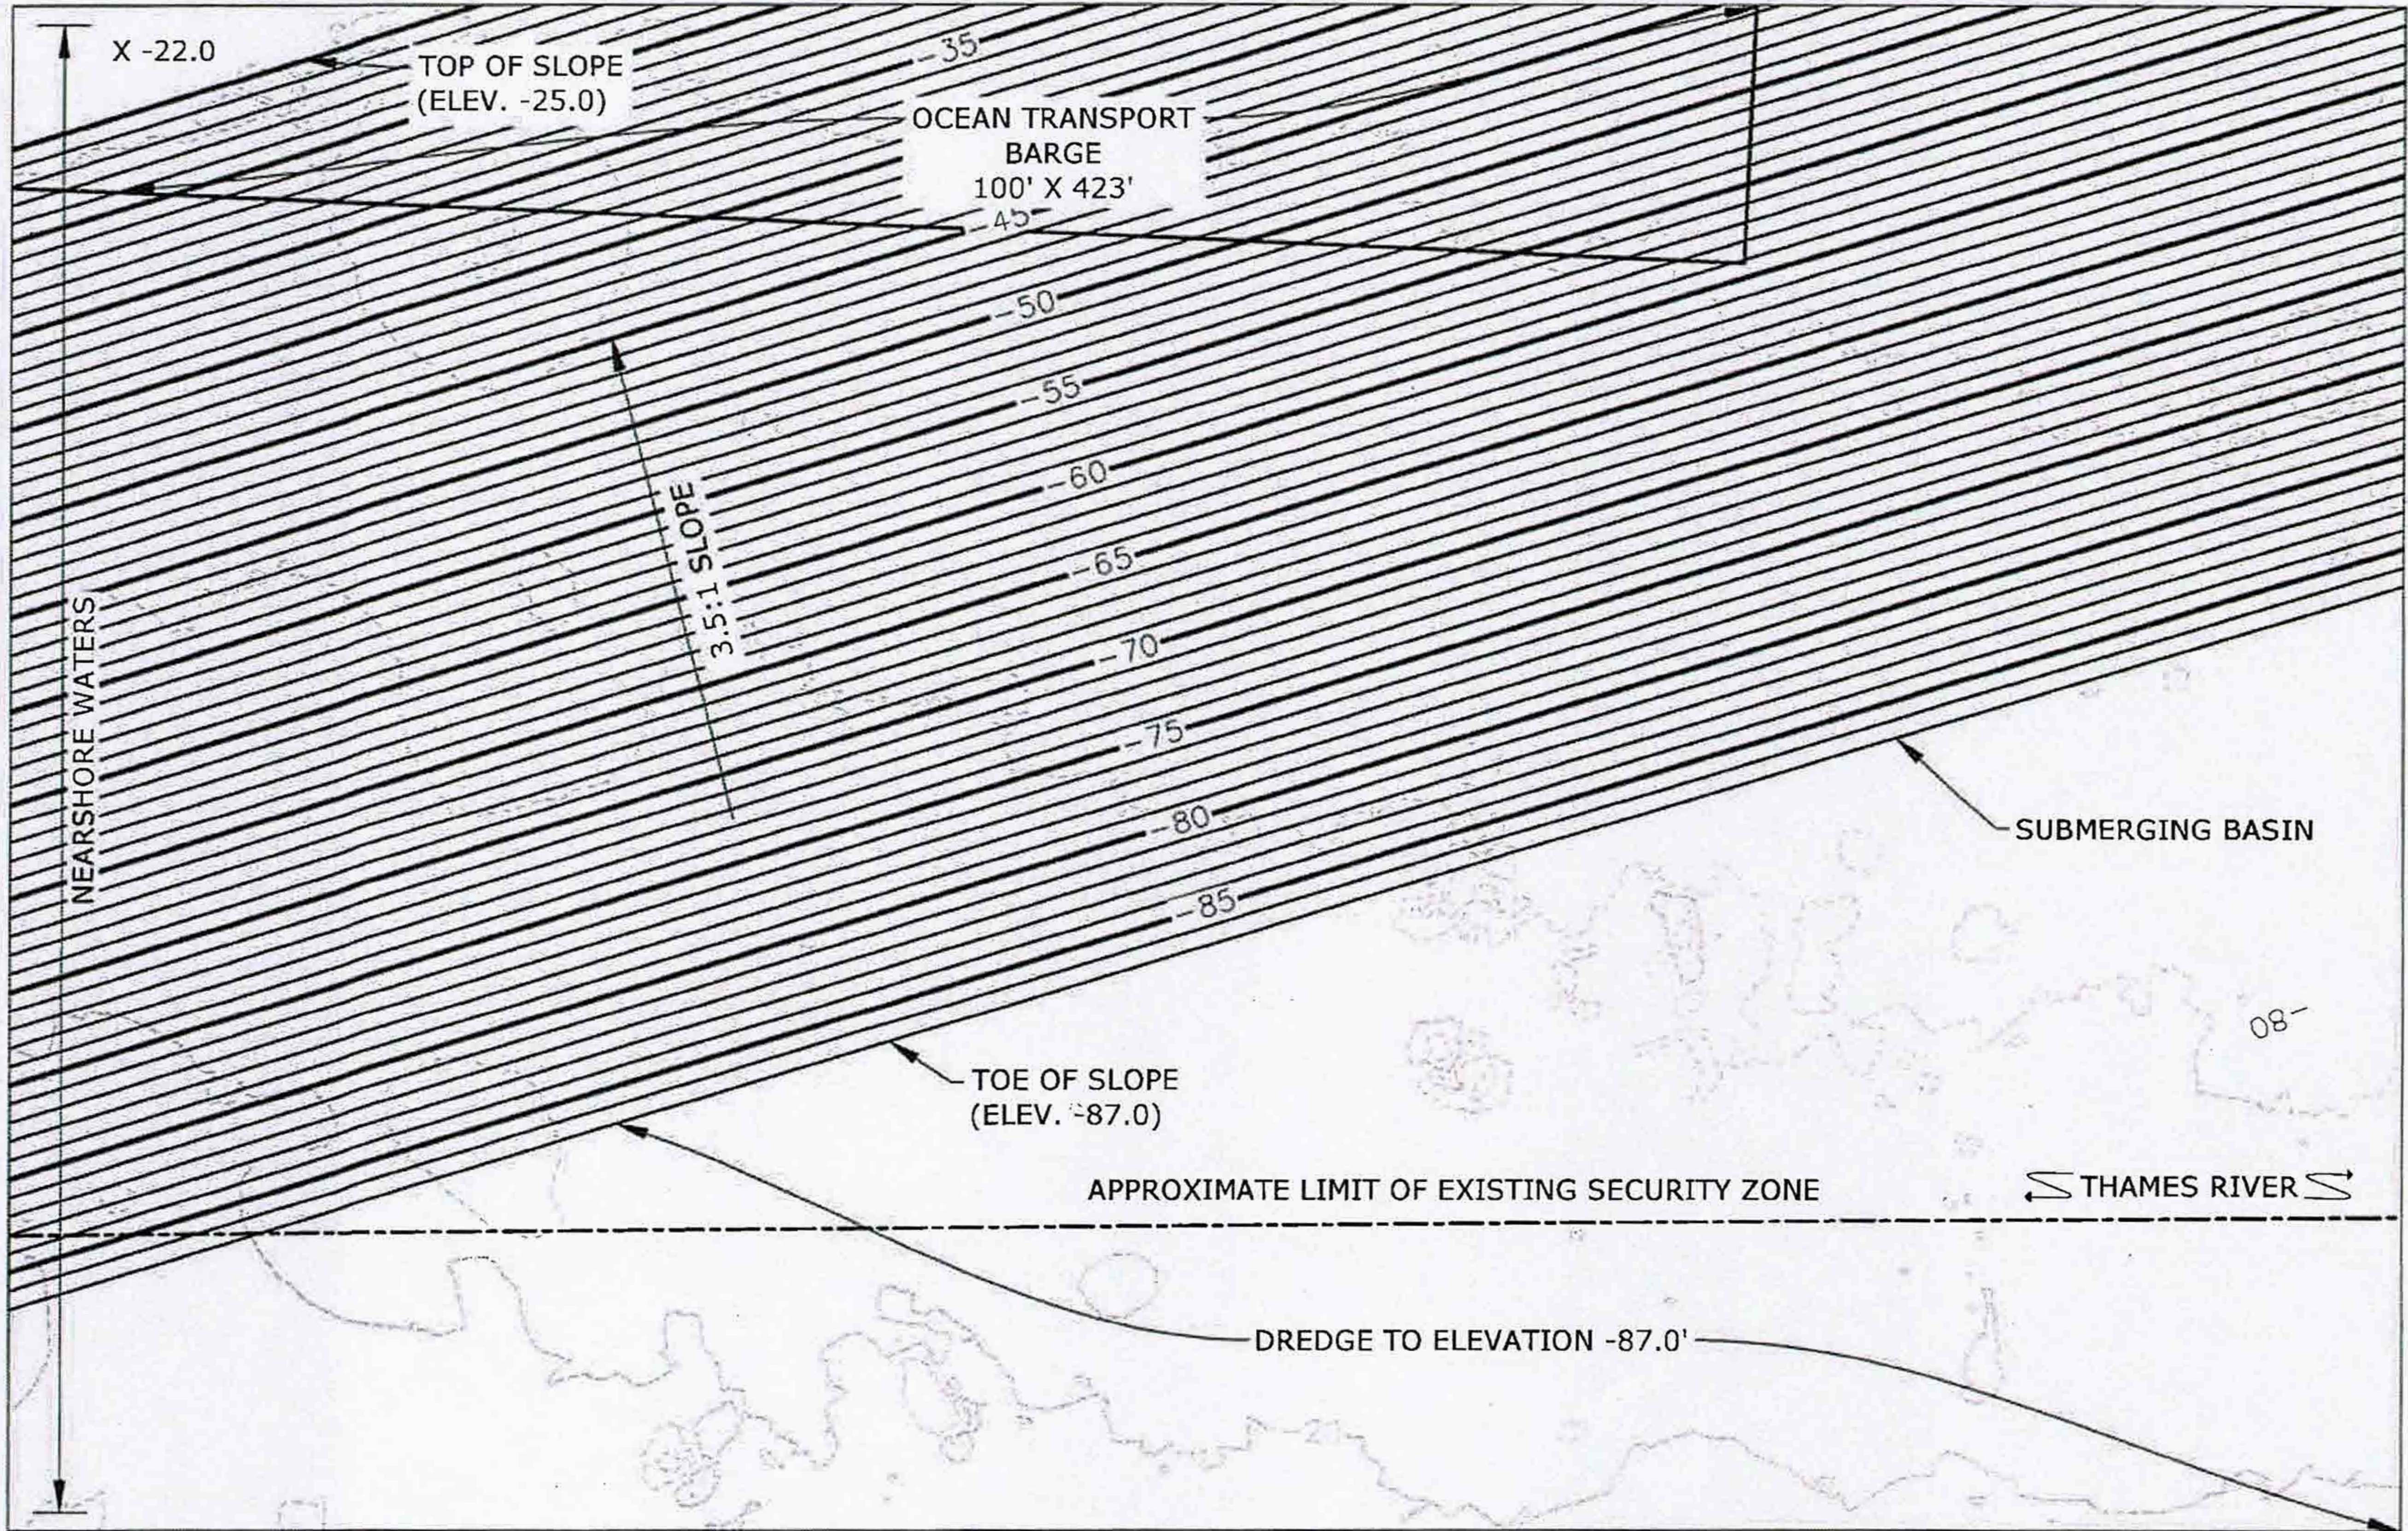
X -22.0

TOP OF SLOPE
(ELEV. -25.0)

-35

OCEAN TRANSPORT
BARGE
100' X 423'

-45

-50

-55

-60

-65

-70

-75

-80

-85

3.5:1 SLOPE

NEARSHORE WATERS

SUBMERGING BASIN

08-

TOE OF SLOPE
(ELEV. -87.0)

APPROXIMATE LIMIT OF EXISTING SECURITY ZONE

THAMES RIVER

DREDGE TO ELEVATION -87.0'